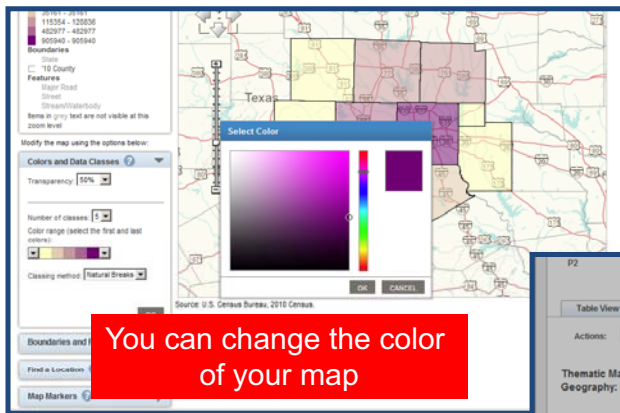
35761 - 35761
115354 - 120836
482977 - 482977
905940 - 905940
Boundaries
State
'10 County
Features
Major Road
Street
Stream/Waterbody
Items in grey text are not visible at this zoom level
Modify the map using the options below:
Colors and Data Classes
Transparency: 50%
Number of classes: 5
Color range (select the first and last colors):
Classing method: Natural Breaks
Boundaries and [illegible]
Find a Location
Map Markers
Texas
Select Color
OK
CANCEL
Source: U.S. Census Bureau, 2010 Census.
P2
Table View
Actions:
Thematic Ma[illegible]
Geography:
You can change the color of your map